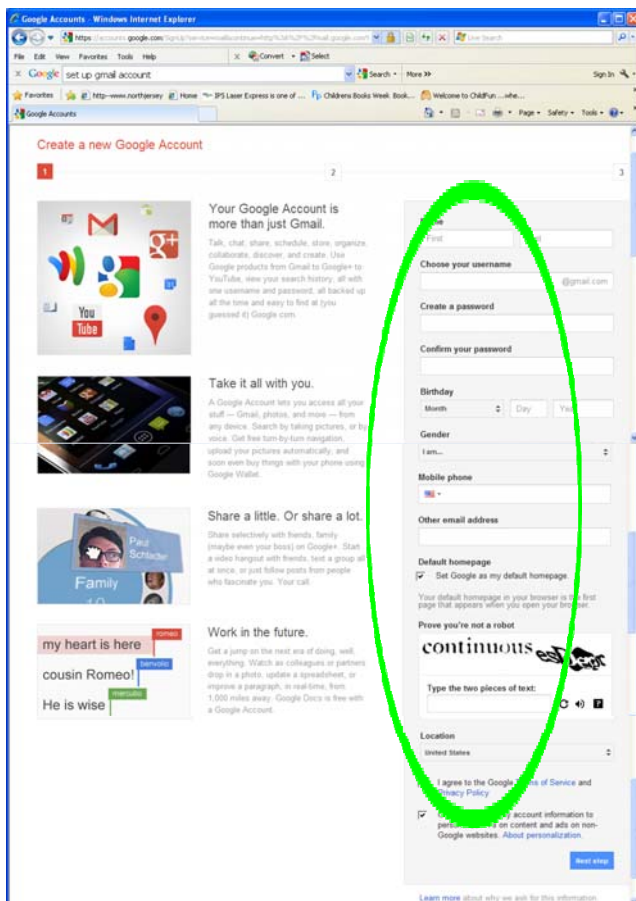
Google Accounts - Windows Internet Explorer

https://accounts.google.com/SignUp?service=mail&continue=http%3A%2F%2Fmail.google.com

Live Search

File Edit View Favorites Tools Help

Convert Select

Google set up gmail account

Search More >>

Sign In

Favorites http--www.northjersey Home IPS Laser Express is one of ... Childrens Books Week Book... Welcome to ChildFun ...whe...

Google Accounts

Page Safety Tools

Create a new Google Account

1

2

3

Your Google Account is more than just Gmail.

Talk, chat, share, schedule, store, organize, collaborate, discover, and create. Use Google products from Gmail to Google+ to YouTube, view your search history, all with one username and password, all backed up all the time and easy to find at (you guessed it) Google.com.

You Tube

Take it all with you.

A Google Account lets you access all your stuff — Gmail, photos, and more — from any device. Search by taking pictures, or by voice. Get free turn-by-turn navigation, upload your pictures automatically, and soon even buy things with your phone using Google Wallet.

Share a little. Or share a lot.

Share selectively with friends, family (maybe even your boss) on Google+. Start a video hangout with friends, text a group all at once, or just follow posts from people who fascinate you. Your call.

Paul Schlacter

Family

Work in the future.

Get a jump on the next era of doing, well, everything. Watch as colleagues or partners drop in a photo, update a spreadsheet, or improve a paragraph, in real-time, from 1,000 miles away. Google Docs is free with a Google Account.

my heart is here romeo

cousin Romeo! benvolio

He is wise mercutio

Name

First Last

Choose your username

@gmail.com

Create a password

Confirm your password

Birthday

Month Day Year

Gender

I am...

Mobile phone

Other email address

Default homepage

Set Google as my default homepage.

Your default homepage in your browser is the first page that appears when you open your browser.

Prove you're not a robot

continuous

Type the two pieces of text:

Location

United States

I agree to the Google Terms of Service and Privacy Policy

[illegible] account information to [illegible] content and ads on non-Google websites. About personalization

Next step

Learn more about why we ask for this information